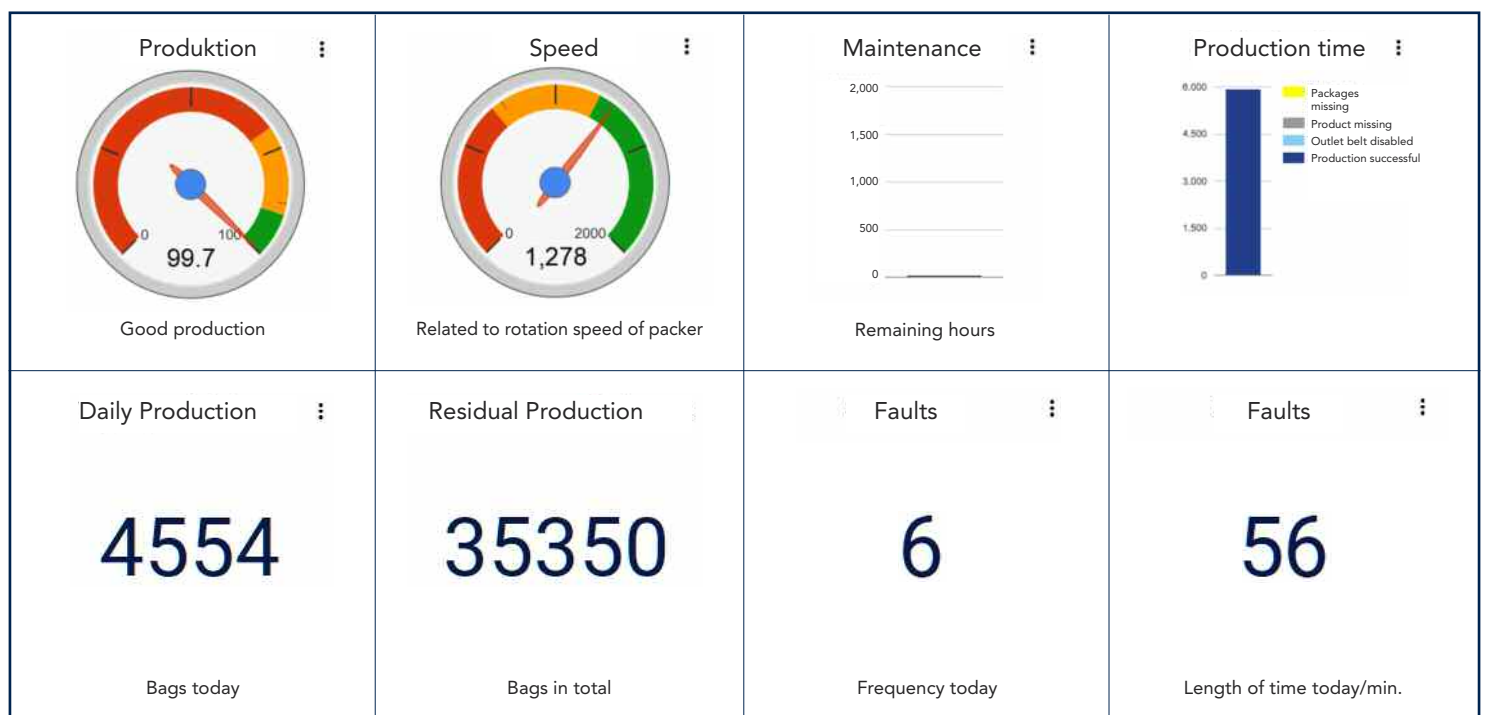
| Produktion | Speed | Maintenance | Production time |
|---|---|---|---|
| 0 100 99.7 | 0 2000 1,278 | 2,000 1,500 1,000 500 0 | 6.000 4.500 3.000 1.500 0 Packages missing Product missing Outlet belt disabled Production successful |
| Good production | Related to rotation speed of packer | Remaining hours | |
| Daily Production | Residual Production | Faults | Faults |
| 4554 | 35350 | 6 | 56 |
| Bags today | Bags in total | Frequency today | Length of time today/min. |